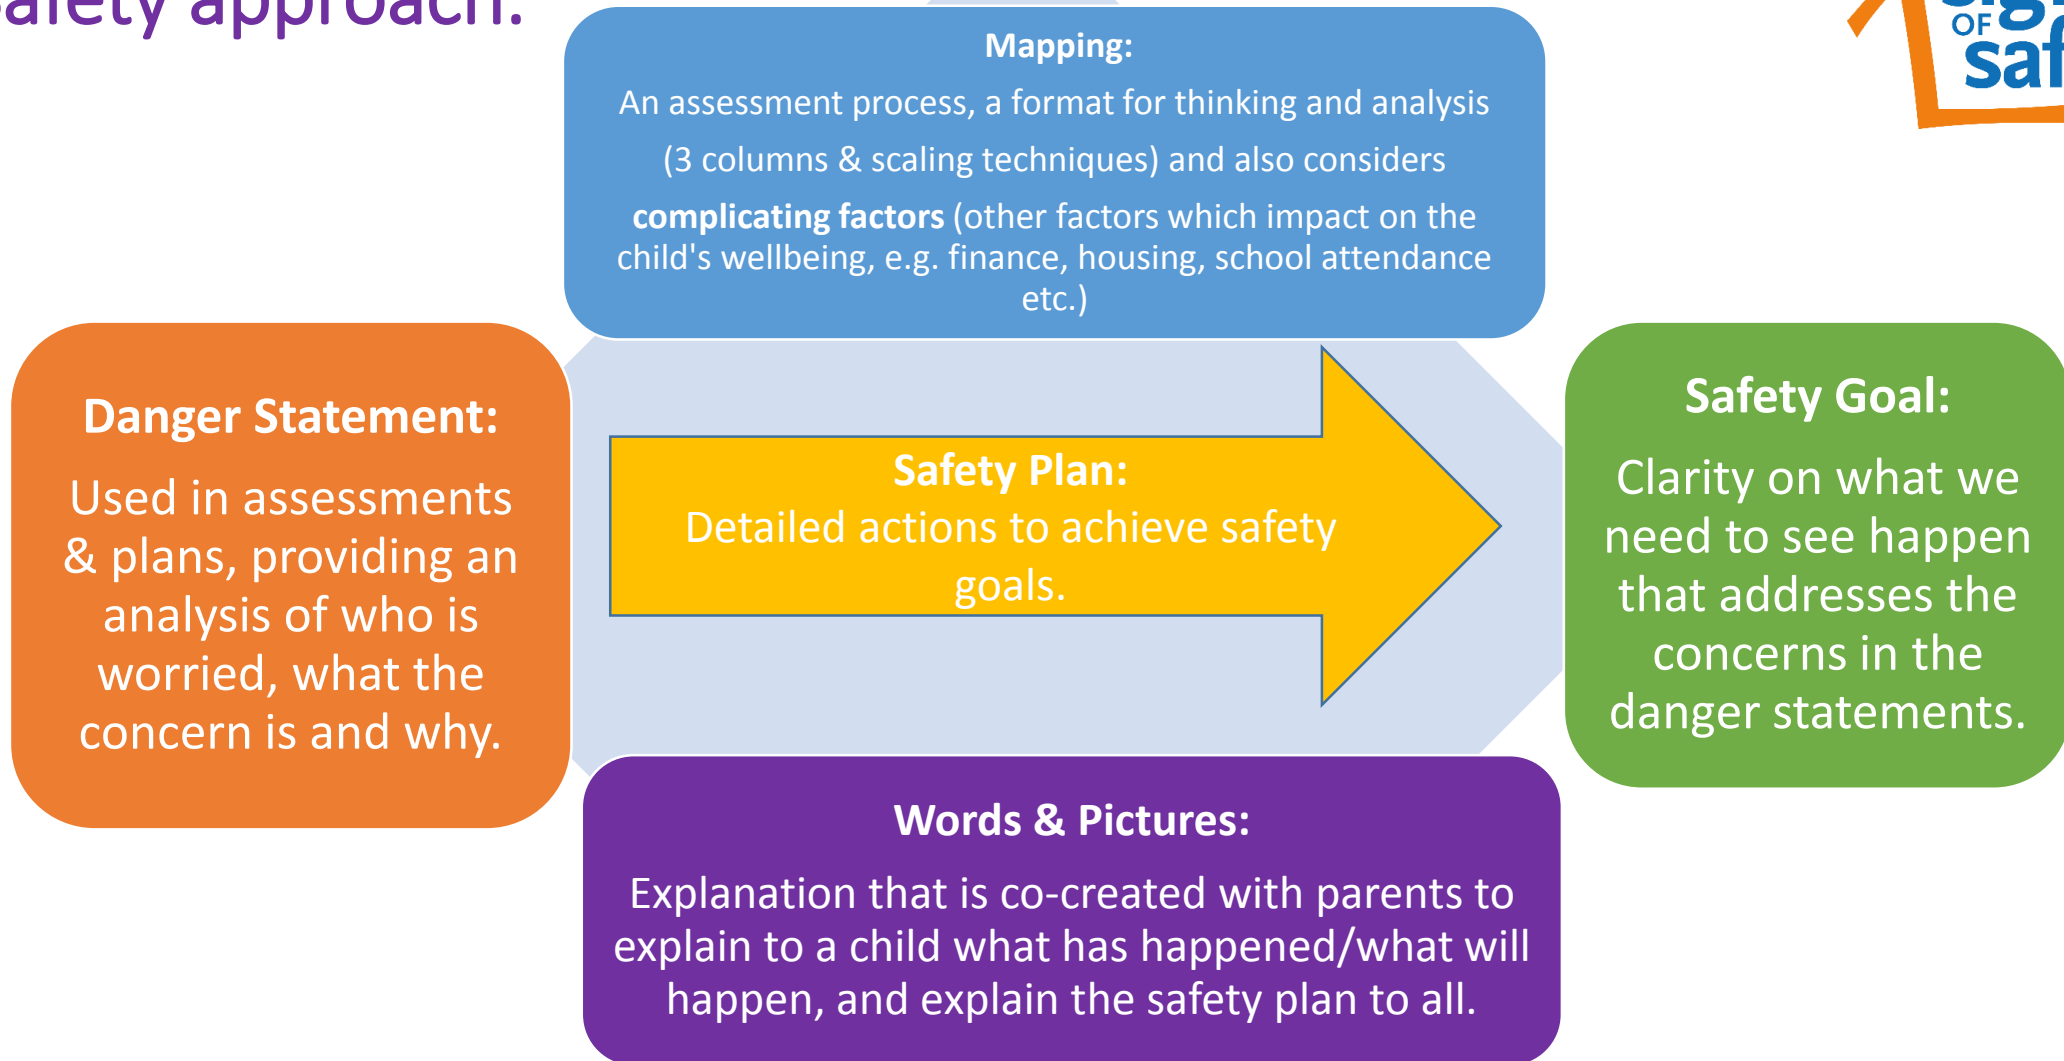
afety approach:

OF saf

Mapping:

An assessment process, a format for thinking and analysis (3 columns & scaling techniques) and also considers **complicating factors** (other factors which impact on the child's wellbeing, e.g. finance, housing, school attendance etc.)

Danger Statement:

Used in assessments & plans, providing an analysis of who is worried, what the concern is and why.

Safety Plan:
Detailed actions to achieve safety goals.

Safety Goal:

Clarity on what we need to see happen that addresses the concerns in the danger statements.

Words & Pictures:

Explanation that is co-created with parents to explain to a child what has happened/what will happen, and explain the safety plan to all.